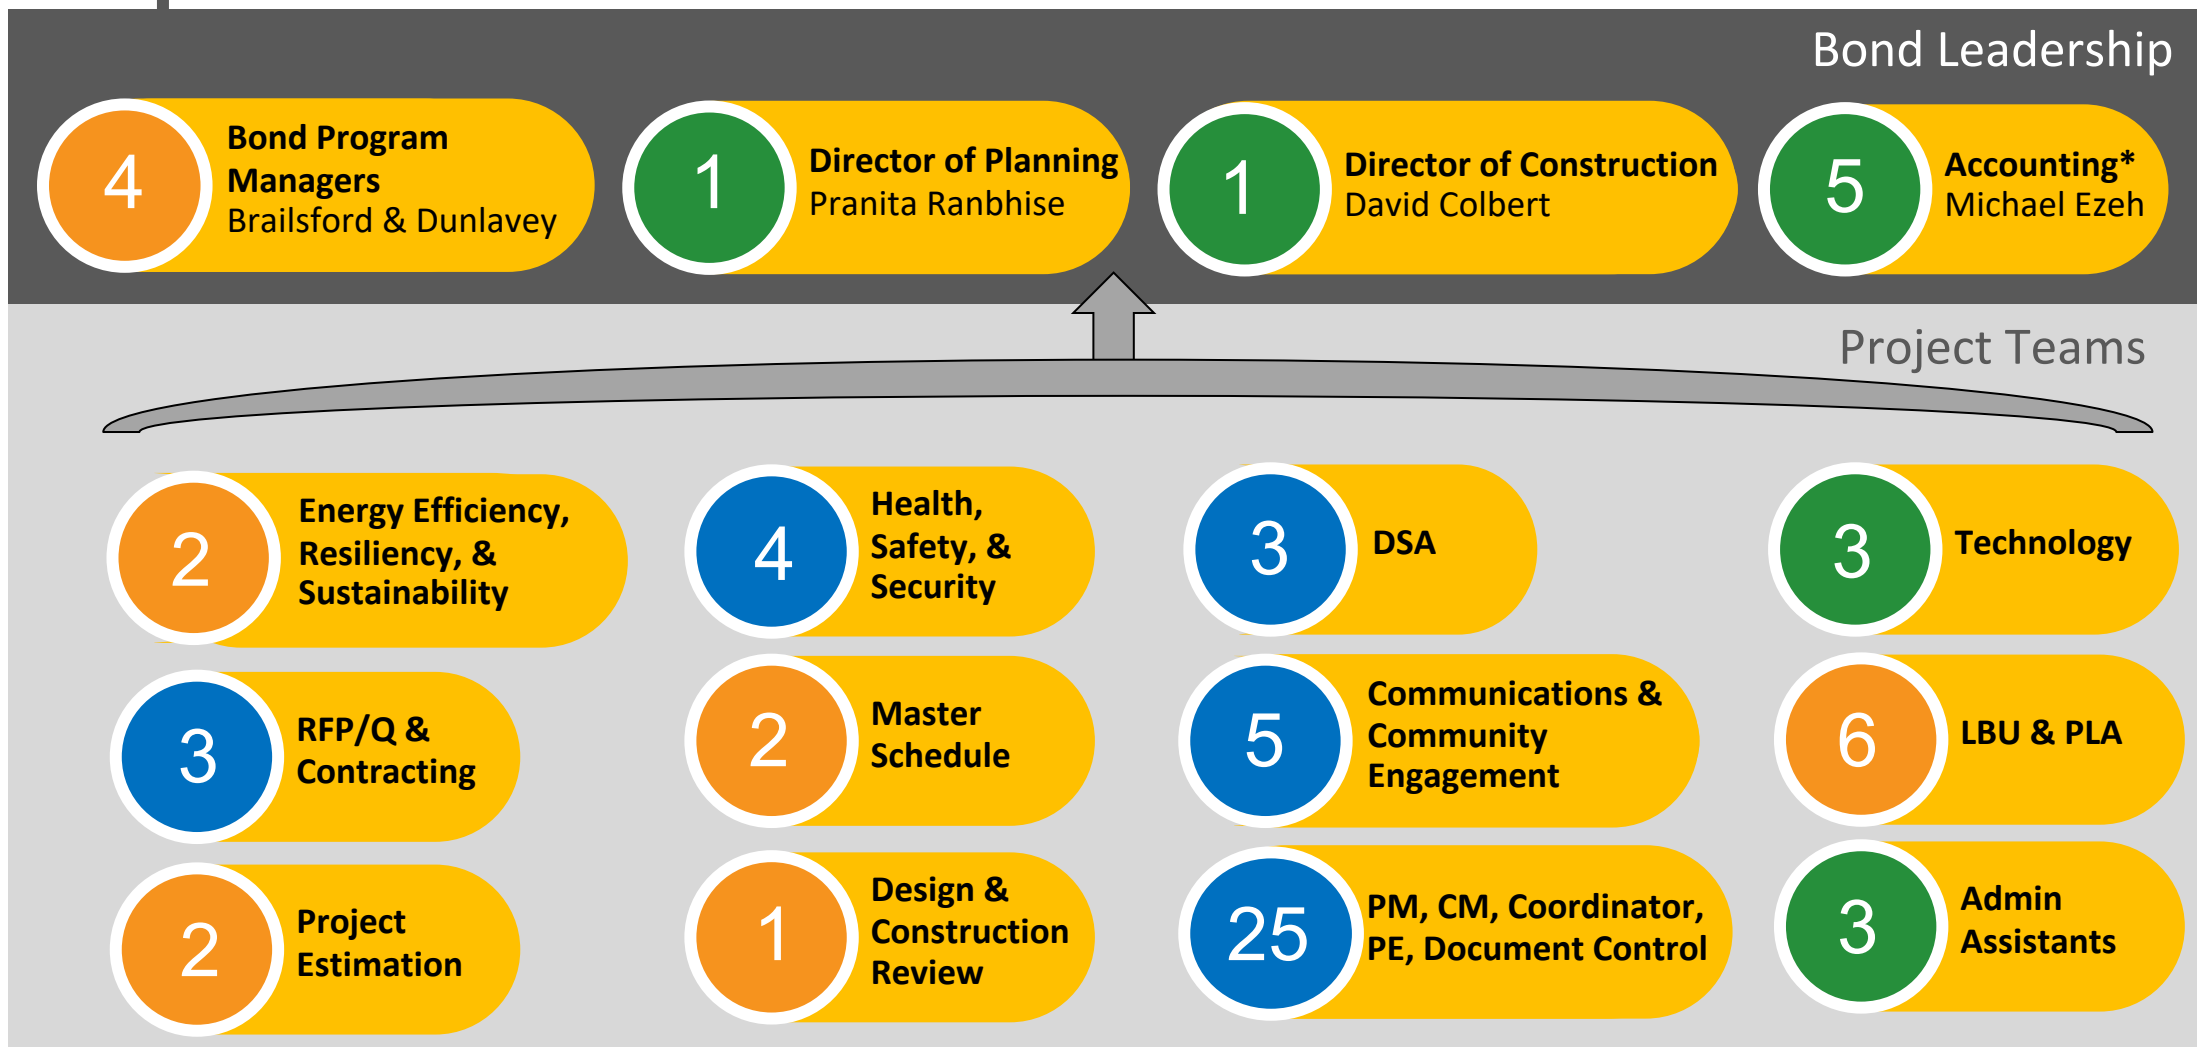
Bond Leadership

4 Bond Program Managers
Brailsford & Dunlavey

1 Director of Planning
Pranita Ranbhise

1 Director of Construction
David Colbert

5 Accounting*
Michael Ezeh

Project Teams

2 Energy Efficiency, Resiliency, & Sustainability

4 Health, Safety, & Security

3 DSA

3 Technology

3 RFP/Q & Contracting

2 Master Schedule

5 Communications & Community Engagement

6 LBU & PLA

2 Project Estimation

1 Design & Construction Review

25 PM, CM, Coordinator, PE, Document Control

3 Admin Assistants